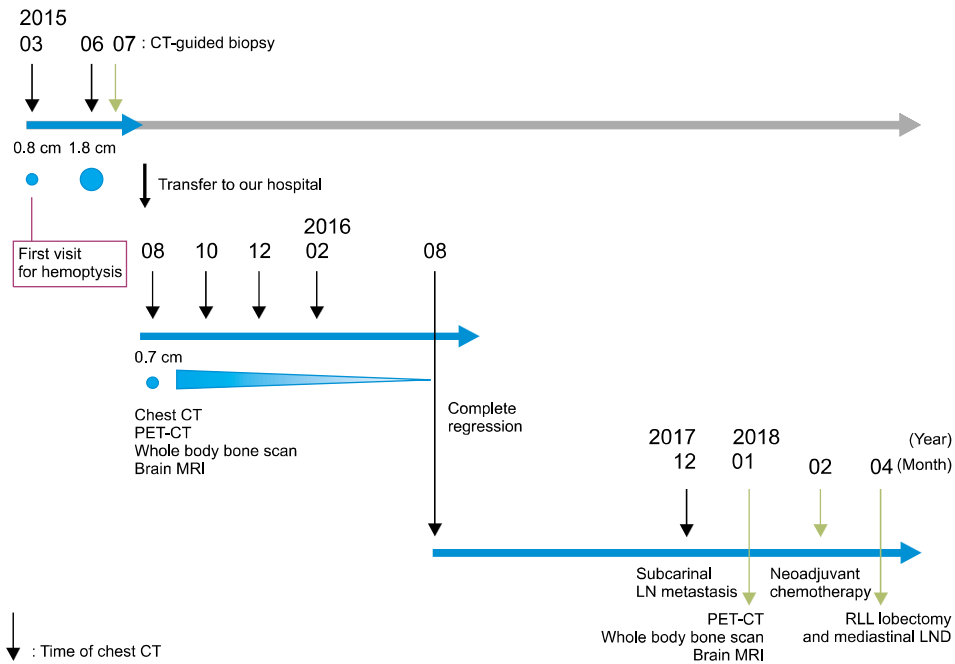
2015
03 06 07 : CT-guided biopsy

0.8 cm 1.8 cm

Transfer to our hospital

First visit for hemoptysis

2016
08 10 12 02 08

0.7 cm

Chest CT
PET-CT
Whole body bone scan
Brain MRI

Complete regression

2017 2018 (Year)
12 01 02 04 (Month)

Subcarinal LN metastasis

Neoadjuvant chemotherapy

PET-CT
Whole body bone scan
Brain MRI

RLL lobectomy and mediastinal LND

: Time of chest CT